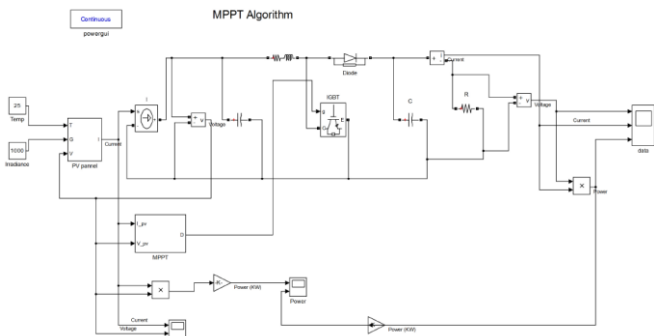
Continuous
powergui

MPPT Algorithm

25
Temp

1000
Irradiance

T
G
V
I
PV pannel
Current

I

Voltage

IGBT
g
m
C
E

Diode

C

R

Current

Voltage

Current

Voltage

data

Power

I_pv
V_pv
D
MPPT

×

-K-
Power (KW)

Power

Current
Voltage

Power (KW)